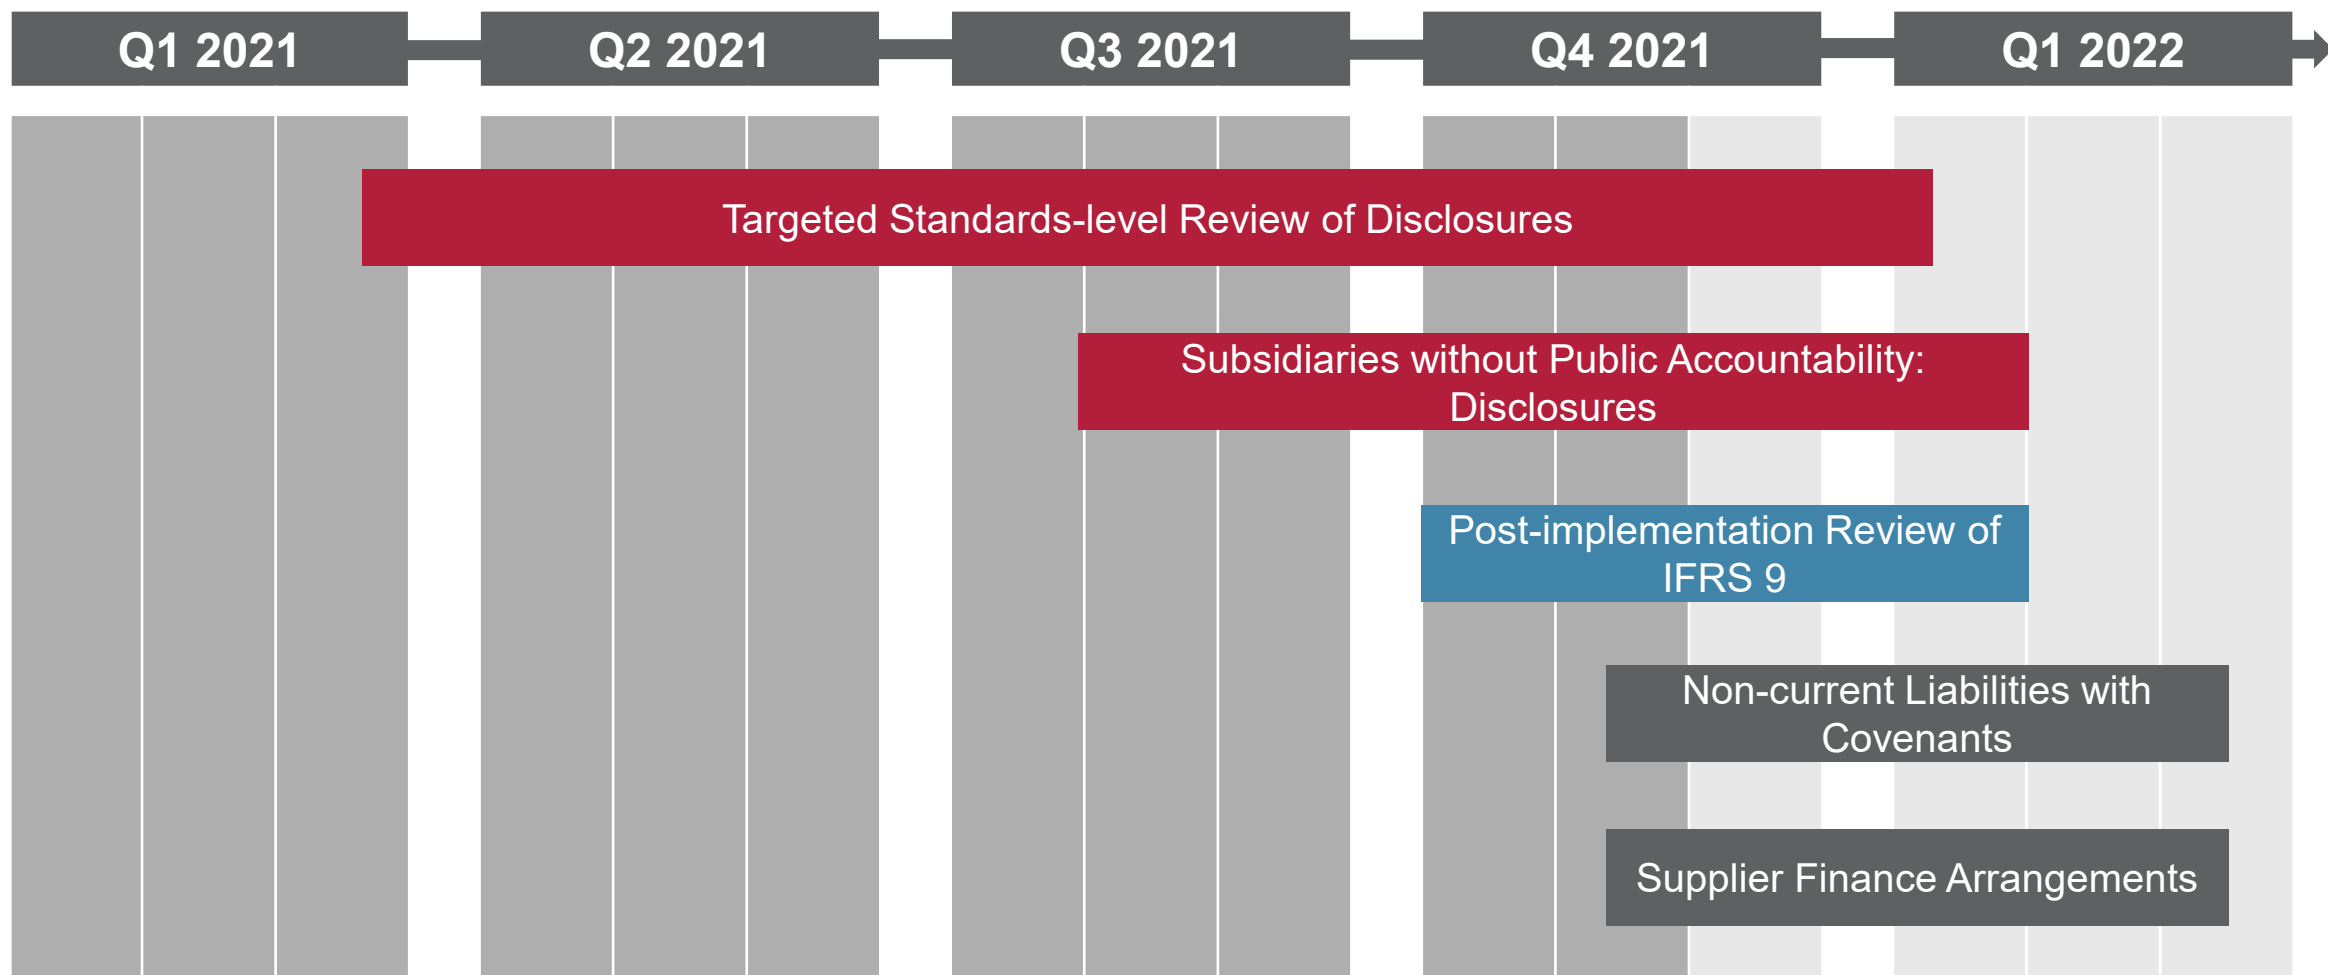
Q1 2021 Q2 2021 Q3 2021 Q4 2021 Q1 2022

Targeted Standards-level Review of Disclosures

Subsidiaries without Public Accountability: Disclosures

Post-implementation Review of IFRS 9

Non-current Liabilities with Covenants

Supplier Finance Arrangements